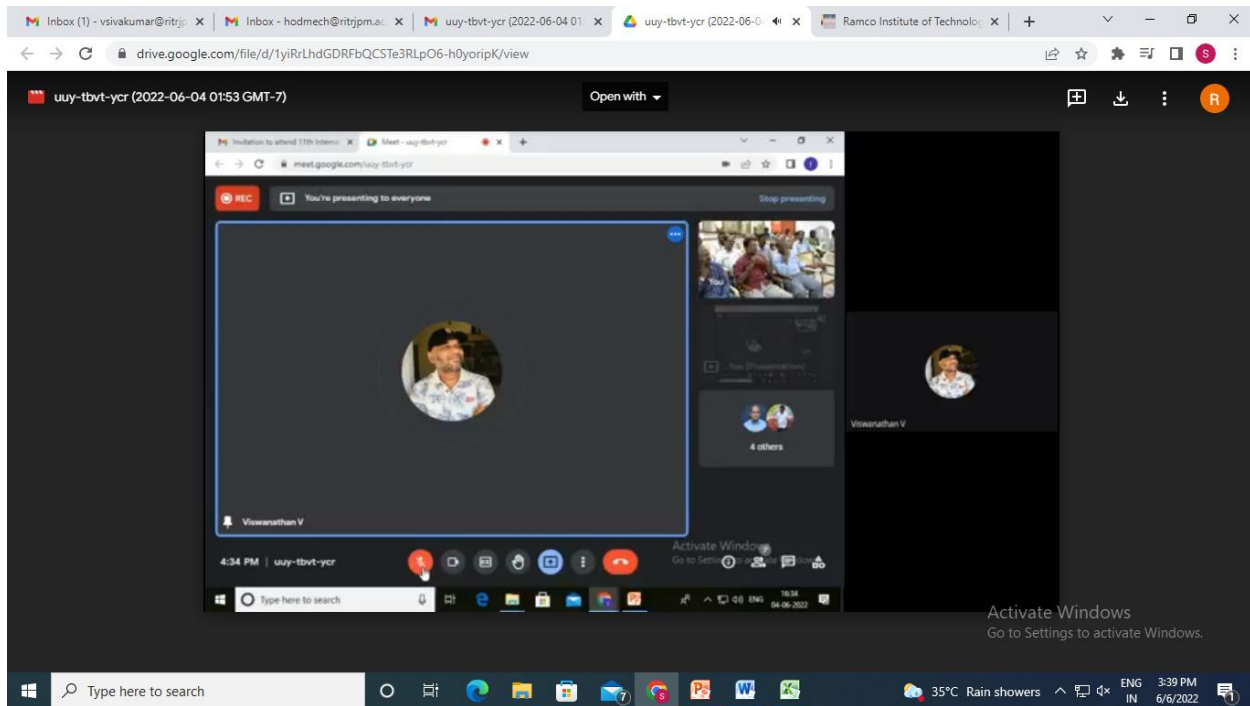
Inbox (1) - vsivakumar@ritrjp ×
Inbox - hodmech@ritrjpm.ac ×
uuy-tbvt-ycr (2022-06-04 01 ×
uuy-tbvt-ycr (2022-06-0 ×
Ramco Institute of Technolog ×
+

drive.google.com/file/d/1yiRrLhdGDRFbQCSTe3RLpO6-h0yoripK/view

uuy-tbvt-ycr (2022-06-04 01:53 GMT-7)
Open with

Invitation to attend 11th Interna ×
Meet - uuy-tbvt-ycr ×
+
meet.google.com/uuy-tbvt-ycr

REC
You're presenting to everyone
Stop presenting

You
You (Presentation)
4 others

Viswanathan V

4:34 PM | uuy-tbvt-ycr

Activate Windows
Go to Settings to activate Windows.

Type here to search
ENG
16:34
04-06-2022

Viswanathan V

Activate Windows
Go to Settings to activate Windows.

Type here to search
35°C Rain showers
ENG IN
3:39 PM
6/6/2022